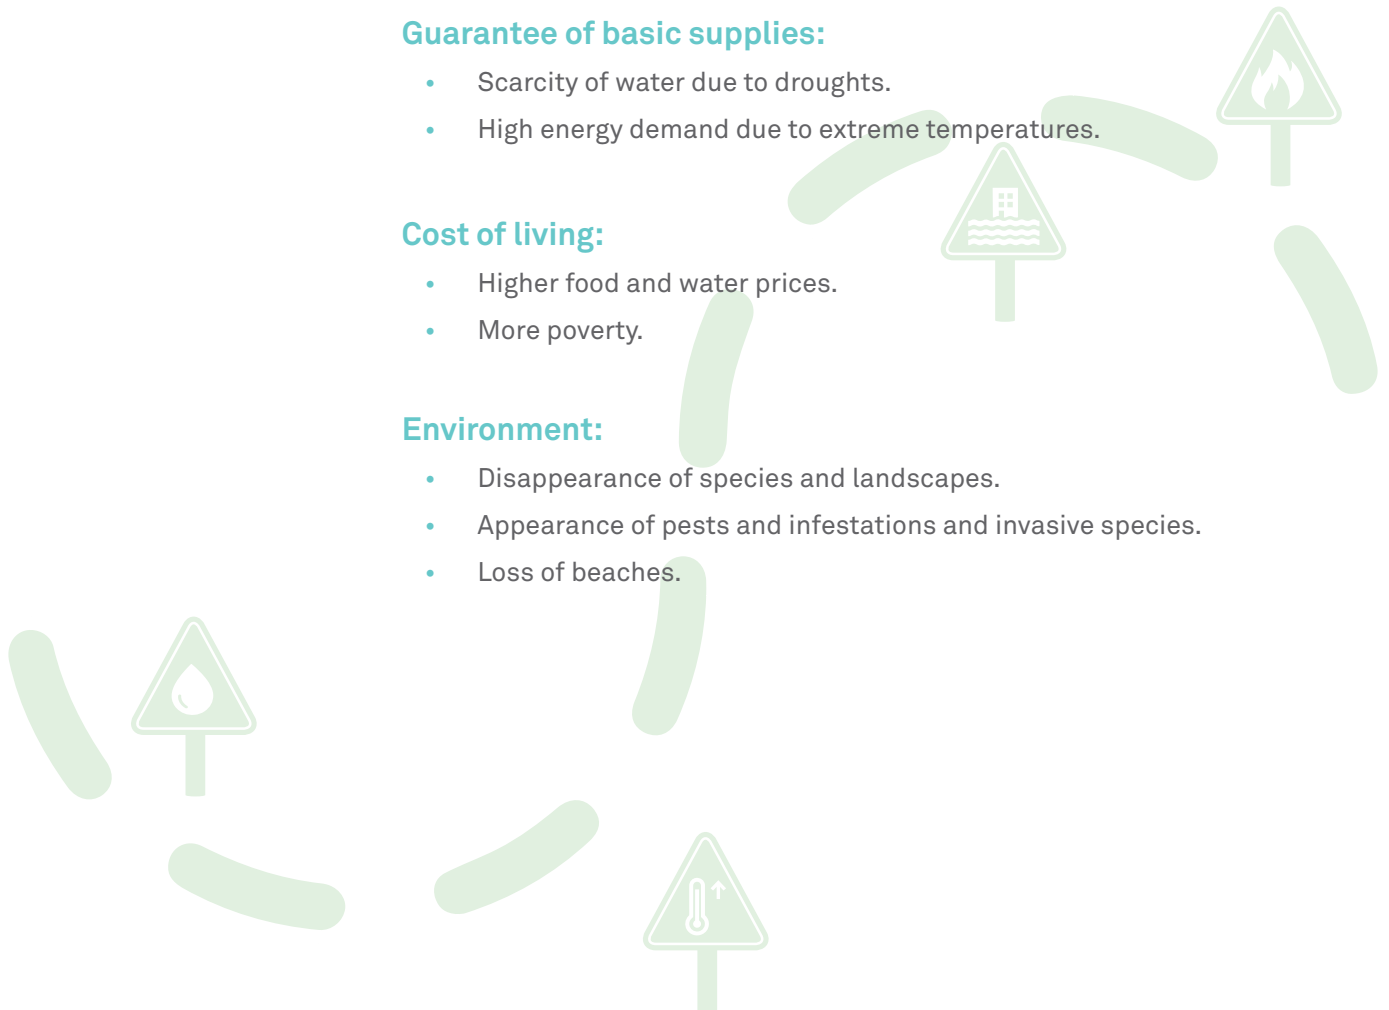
Guarantee of basic supplies:

- Scarcity of water due to droughts.
- High energy demand due to extreme temperatures.

Cost of living:

- Higher food and water prices.
- More poverty.

Environment:

- Disappearance of species and landscapes.
- Appearance of pests and infestations and invasive species.
- Loss of beaches.